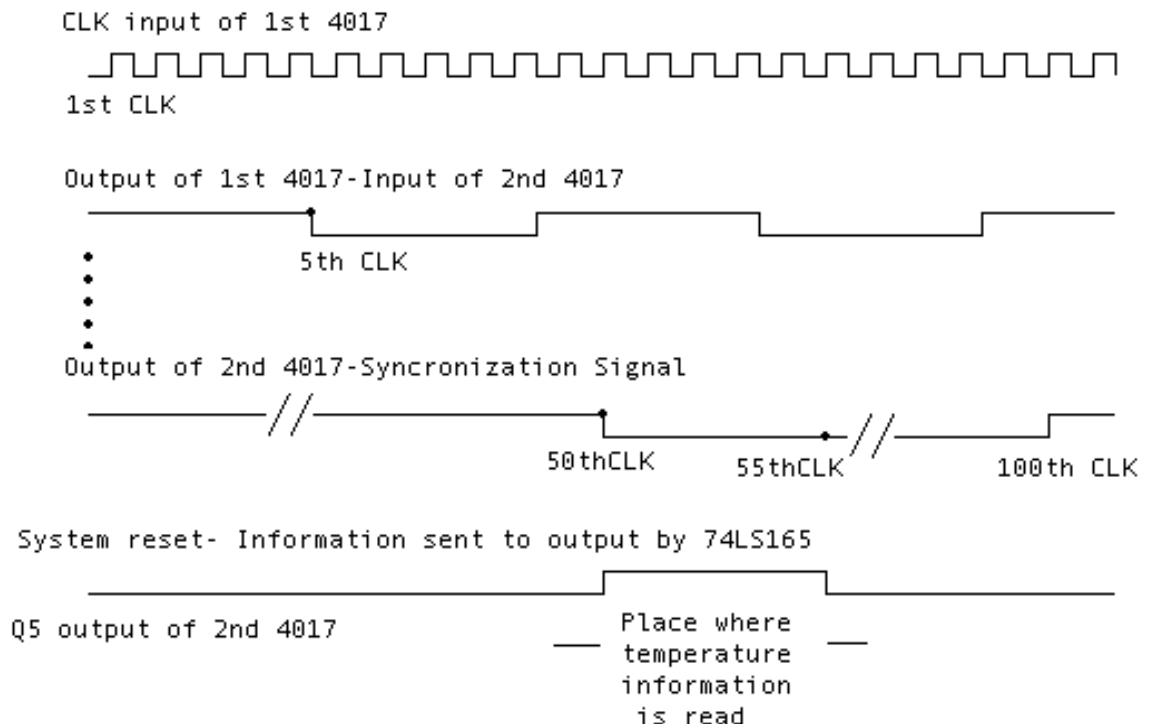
CLK input of 1st 4017

1st CLK

Output of 1st 4017-Input of 2nd 4017

5th CLK

Output of 2nd 4017-Syncronization Signal

50thCLK

55thCLK

100th CLK

System reset- Information sent to output by 74LS165

Q5 output of 2nd 4017

Place where temperature information is read